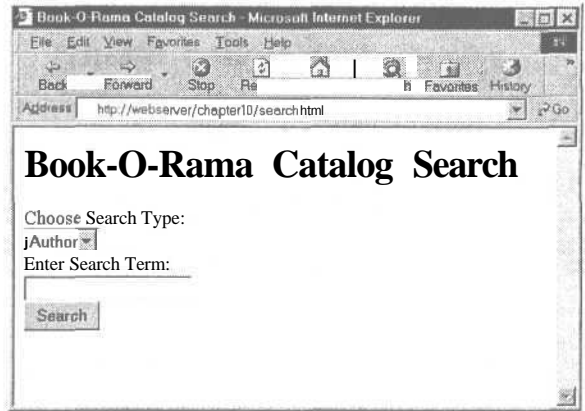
Book-O-Rama Catalog Search - Microsoft Internet Explorer

File Edit View Favorites Tools Help

Back Forward Stop Re h Favorites History

Address http://webserver/chapter10/searchhtml

Go

Book-O-Rama Catalog Search

Choose Search Type:

jAuthor

Enter Search Term:

Search